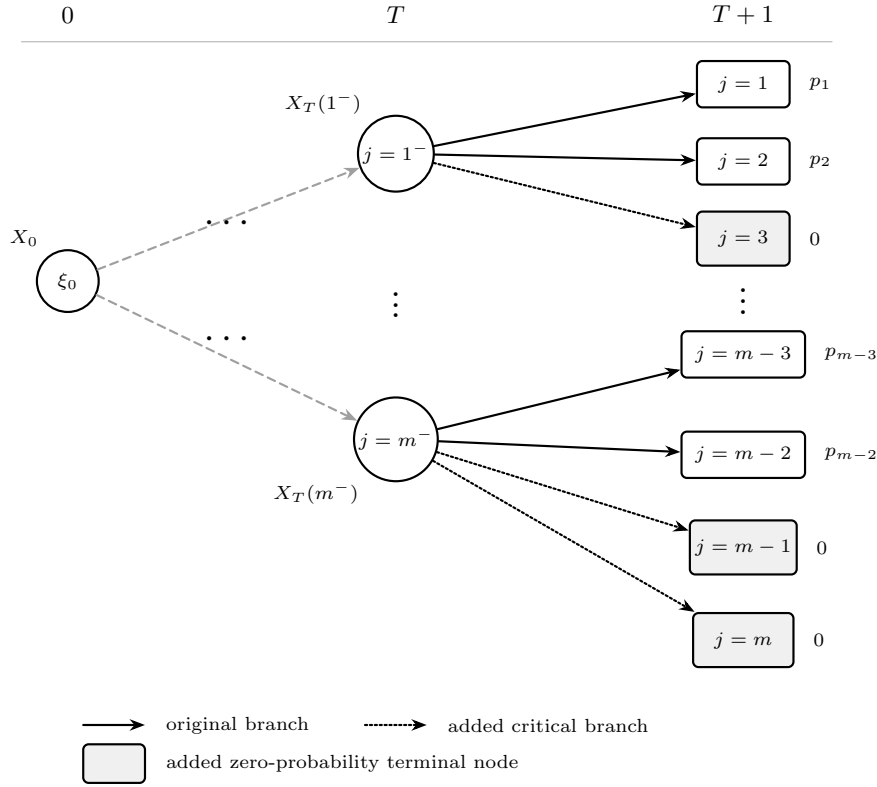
$0$ $T$ $T+1$

$X_T(1^-)$

$j=1^-$

$j=1$ $p_1$

$j=2$ $p_2$

$j=3$ $0$

$X_0$

$\xi_0$

$\cdots$

$\cdots$

$\vdots$

$\vdots$

$j=m-3$ $p_{m-3}$

$j=m^-$

$j=m-2$ $p_{m-2}$

$X_T(m^-)$

$j=m-1$ $0$

$j=m$ $0$

original branch

added critical branch

added zero-probability terminal node